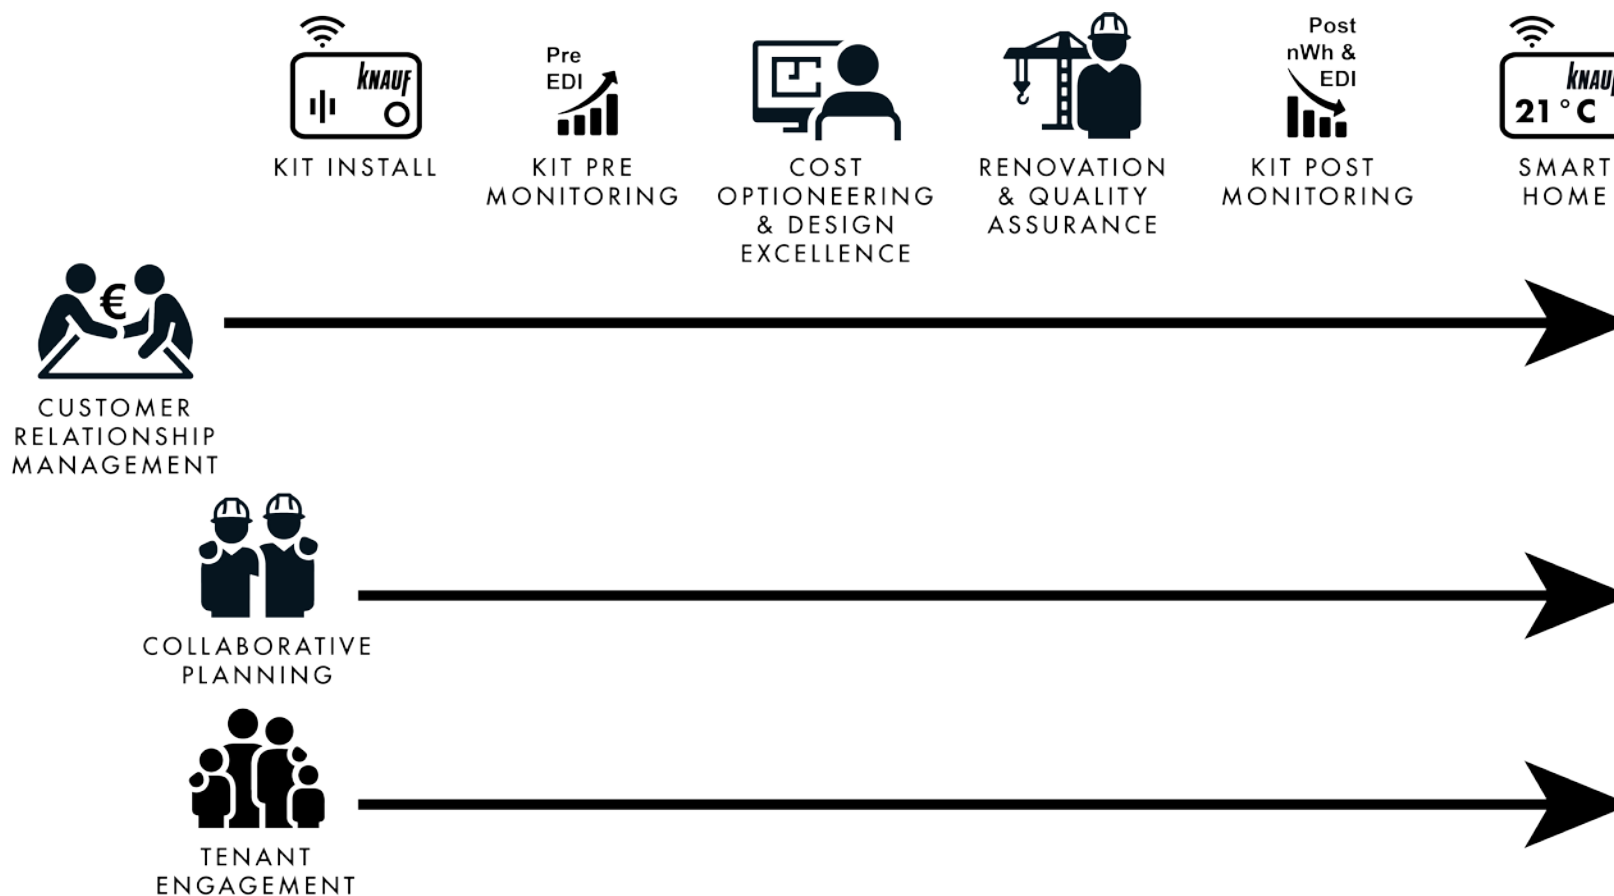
KNAUF
KIT INSTALL

Pre EDI
KIT PRE MONITORING

COST OPTIONEERING & DESIGN EXCELLENCE

RENOVATION & QUALITY ASSURANCE

Post nWh & EDI
KIT POST MONITORING

KNAU
21 °C
SMART HOME

€
CUSTOMER RELATIONSHIP MANAGEMENT

COLLABORATIVE PLANNING

TENANT ENGAGEMENT